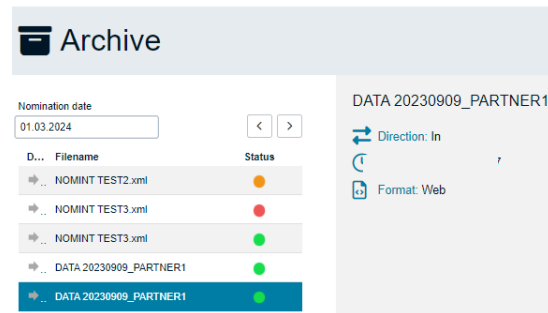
Archive

Nomination date

01.03.2024

| D... | Filename | Status |
|---|---|---|
| ... | NOMINT TEST2.xml | |
| ... | NOMINT TEST3.xml | |
| ... | NOMINT TEST3.xml | |
| ... | DATA 20230909_PARTNER1 | |
| ... | DATA 20230909_PARTNER1 | |

DATA 20230909_PARTNER1

Direction: In

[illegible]

Format: Web